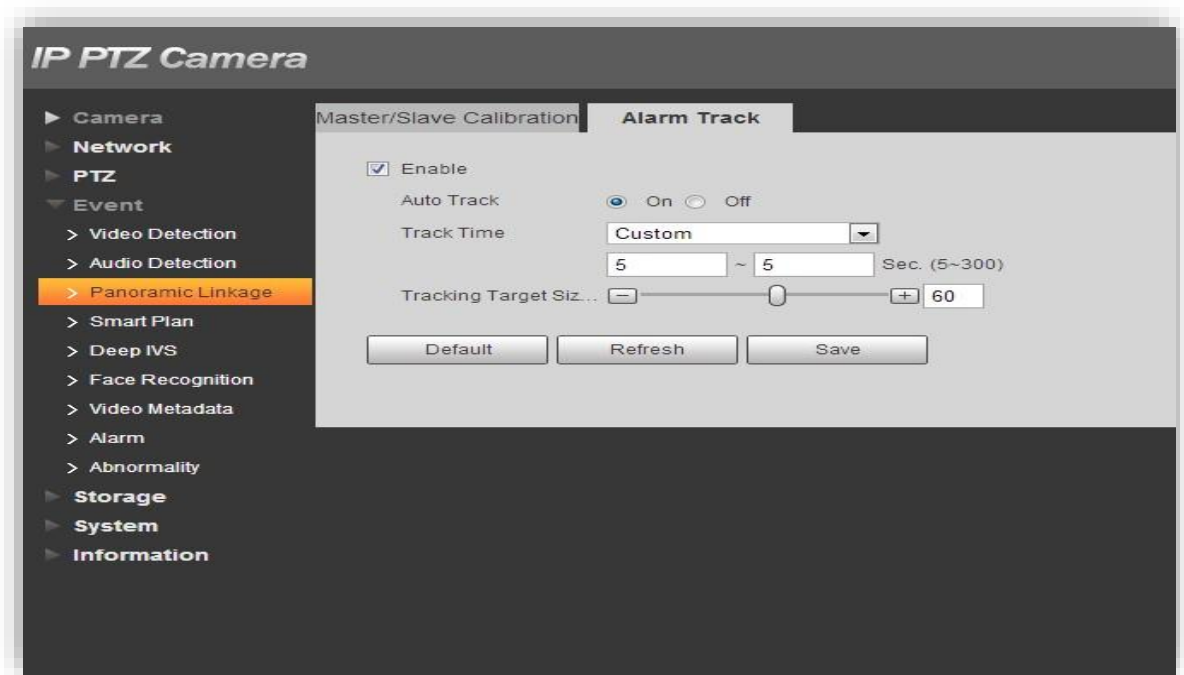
IP PTZ Camera

Camera
Network
PTZ
Event
> Video Detection
> Audio Detection
> Panoramic Linkage
> Smart Plan
> Deep IVS
> Face Recognition
> Video Metadata
> Alarm
> Abnormality
Storage
System
Information

Master/Slave Calibration
Alarm Track

Enable
Auto Track On Off
Track Time Custom
5 ~ 5 Sec. (5~300)
Tracking Target Siz... 60

Default Refresh Save